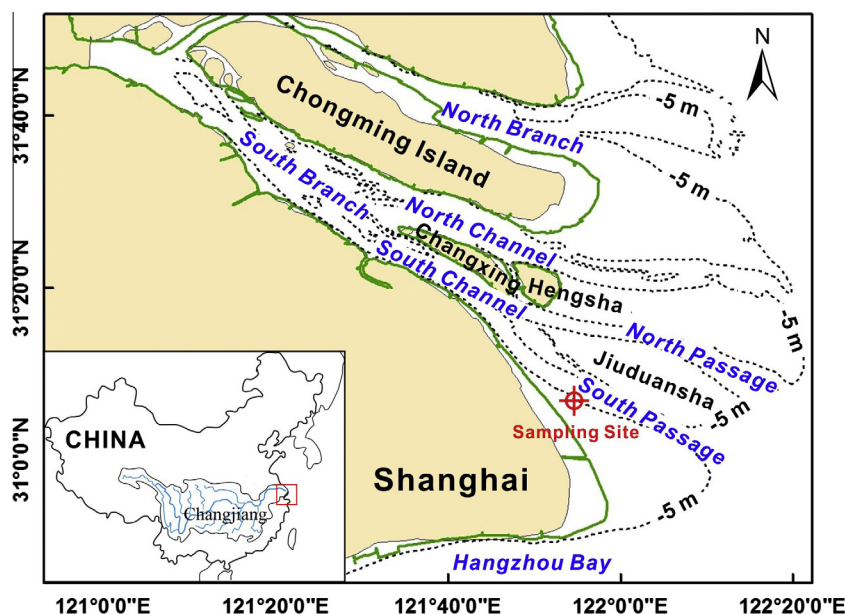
N

31°40'0"N

31°20'0"N

31°0'0"N

Chongming Island

North Branch

South Branch

North Channel

Changxing

Hengsha

South Channel

North Passage

Jiuduansha

South Passage

Sampling Site

-5 m

-5 m

-5 m

-5 m

-5 m

Shanghai

Hangzhou Bay

CHINA

Changjiang

121°0'0"E 121°20'0"E 121°40'0"E 122°0'0"E 122°20'0"E